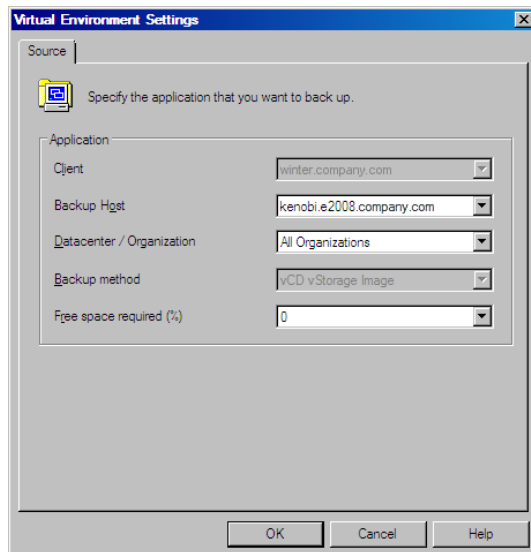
Virtual Environment Settings

Source

Specify the application that you want to back up.

Application

Client | winter.company.com

Backup Host | kenobi.e2008.company.com

Datacenter / Organization | All Organizations

Backup method | vCD vStorage Image

Free space required (%) | 0

OK | Cancel | Help